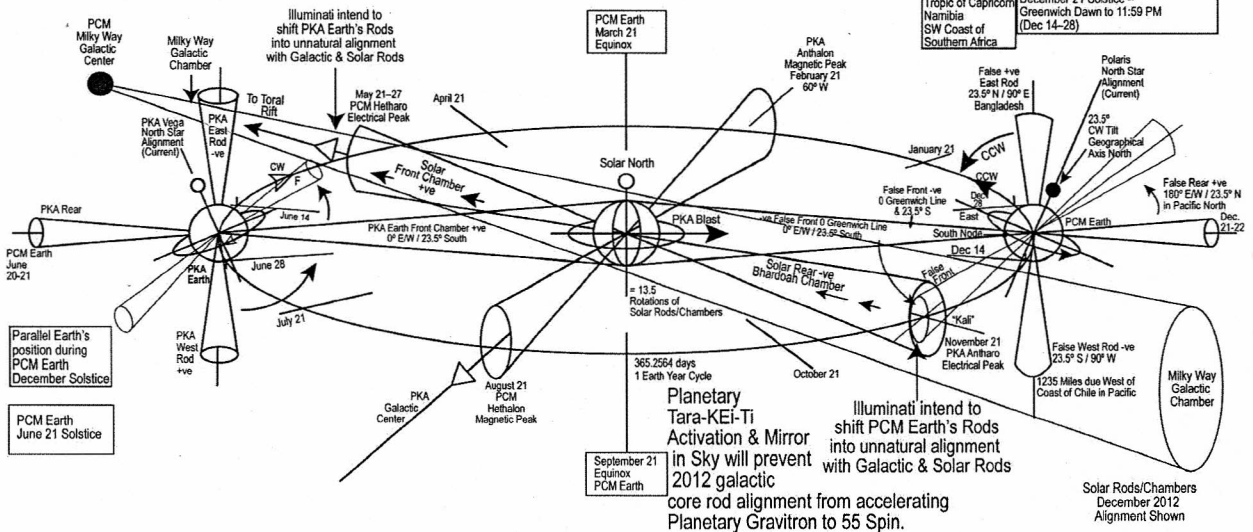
PCM Milky Way Galactic Center

Milky Way Galactic Chamber

Illuminati intend to shift PKA Earth's Rods into unnatural alignment with Galactic & Solar Rods

PCM Earth March 21 Equinox

Tropic of Capricorn Namibia SW Coast of Southern Africa

December 21 Solstice Greenwich Dawn to 11:59 PM (Dec 14–28)

PKA Anthalon Magnetic Peak February 21 60° W

False +ve East Rod 23.5° N / 90° E Bangladesh

Polaris North Star Alignment (Current)

23.5° CW Tilt Geographical Axis North

To Toral Rift

May 21–27 PCM Hetharo Electrical Peak

April 21

PKA East Rod -ve

PKA Vega North Star Alignment (Current)

CW

F

Solar Front Chamber +ve

Solar North

January 21

CCW

CCW

False Front -ve 0 Greenwich Line & 23.5° S

Dec 28

East

False Rear +ve 180° E/W / 23.5° N in Pacific North

PKA Rear

June 14

PKA Blast

-ve False Front 0 Greenwich Line 0° E/W / 23.5° South

PCM Earth

Dec. 21-22

PCM Earth June 20-21

PKA Earth Front Chamber +ve 0° E/W / 23.5° South

South Node

Dec 14

PKA Earth

June 28

Solar Rear -ve Bhardoah Chamber

False Front

= 13.5 Rotations of Solar Rods/Chambers

"Kali"

July 21

Parallel Earth's position during PCM Earth December Solstice

PKA West Rod +ve

November 21 PKA Antharo Electrical Peak

False West Rod -ve 23.5° S / 90° W

365.2564 days 1 Earth Year Cycle

October 21

1235 Miles due West of Coast of Chile in Pacific

Milky Way Galactic Chamber

PCM Earth June 21 Solstice

PKA Galactic Center

August 21 PCM Hethalon Magnetic Peak

Planetary Tara-KEi-Ti Activation & Mirror in Sky will prevent 2012 galactic core rod alignment from accelerating Planetary Gravitron to 55 Spin.

Illuminati intend to shift PCM Earth's Rods into unnatural alignment with Galactic & Solar Rods

September 21 Equinox PCM Earth

Solar Rods/Chambers December 2012 Alignment Shown